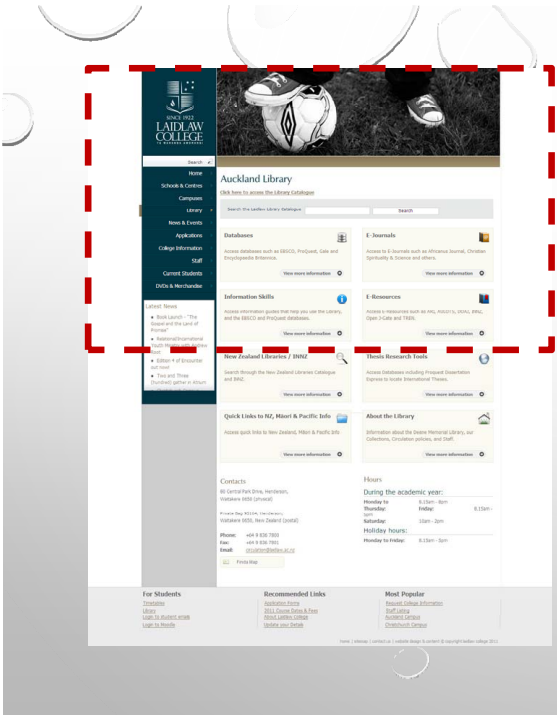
SINCE 1922
LAIDLAW
COLLEGE

Search

Home
Schools & Centres
Campuses
Library
News & Events
Applications
College Information
Staff
Current Students
DVDs & Merchandise

Latest News
Book Launch - "The Gospel and the Land of Promise"
Relational/Incarnational Youth Ministry with Andrew Root
Edition 4 of Encounter out now!
Two and Three (hundred) gather in Jesus' name

Auckland Library

Click here to access the Library Catalogue

Search the Laidlaw Library Catalogue
Search

Databases
Access databases such as EBSCO, ProQuest, Gale and Encyclopedia Britannica.
View more information

E-Journals
Access to E-Journals such as Africanus Journal, Christian Spirituality & Science and others.
View more information

Information Skills
Access information guides that help you use the Library, and the EBSCO and ProQuest databases.
View more information

E-Resources
Access e-Resources such as FAQ, HOLLYS, IXIAS, INNZ, Open J-Gate and TREN.
View more information

New Zealand Libraries / INNZ
Search through the New Zealand Libraries Catalogue and INNZ.
View more information

Thesis Research Tools
Access Databases including Proquest Dissertation Express to locate International Theses.
View more information

Quick Links to NZ, Māori & Pacific Info
Access quick links to New Zealand, Māori & Pacific Info
View more information

About the Library
Information about the Deane Memorial Library, our Collections, Circulation policies, and Staff.
View more information

Contacts
80 Central Park Drive, Henderson,
Waitakere 0650 (physical)

Private Bag 93104, Henderson,
Waitakere 0650, New Zealand (postal)

Phone: +64 9 836 7800
Fax: +64 9 836 7801
Email: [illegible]

Find a Map

Hours
During the academic year:
Monday to Thursday: 8.15am - 8pm
Friday: 8.15am - 5pm
Saturday: 10am - 2pm
Holiday hours:
Monday to Friday: 8.15am - 5pm

For Students
Timetables
Library
Login to student email
Login to Moodle

Recommended Links
Application Forms
2011 Course Dates & Fees
About Laidlaw College
Update your Details

Most Popular
Request College Information
Staff Listing
Auckland Campus
Christchurch Campus

home | sitemap | contact us | website design & content © copyright laidlaw college 2011